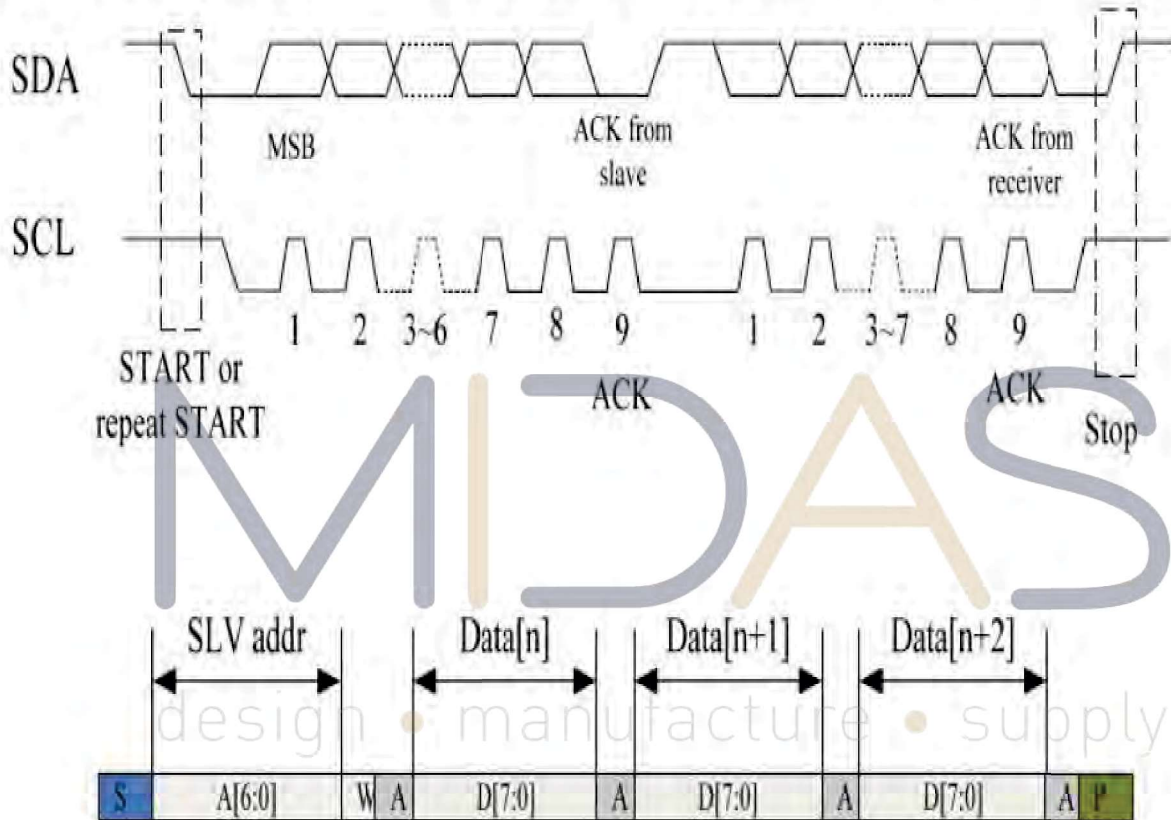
SDA

MSB

ACK from slave

ACK from receiver

SCL

1 2 3~6 7 8 9

1 2 3~7 8 9

START or repeat START

ACK

ACK

Stop

MIDAS

design • manufacture • supply

SLV addr

Data[n]

Data[n+1]

Data[n+2]

| S | A[6:0] | W | A | D[7:0] | A | D[7:0] | A | D[7:0] | A | P |
|---|---|---|---|---|---|---|---|---|---|---|